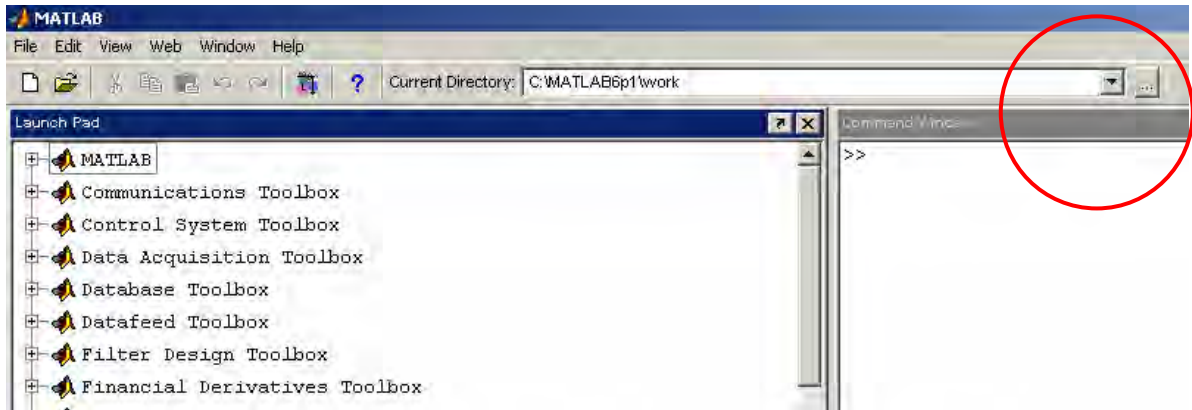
MATLAB

File Edit View Web Window Help

Current Directory: C:\MATLAB6p1\work

...

Launch Pad

Command Windo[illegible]

MATLAB
Communications Toolbox
Control System Toolbox
Data Acquisition Toolbox
Database Toolbox
Datafeed Toolbox
Filter Design Toolbox
Financial Derivatives Toolbox

>>